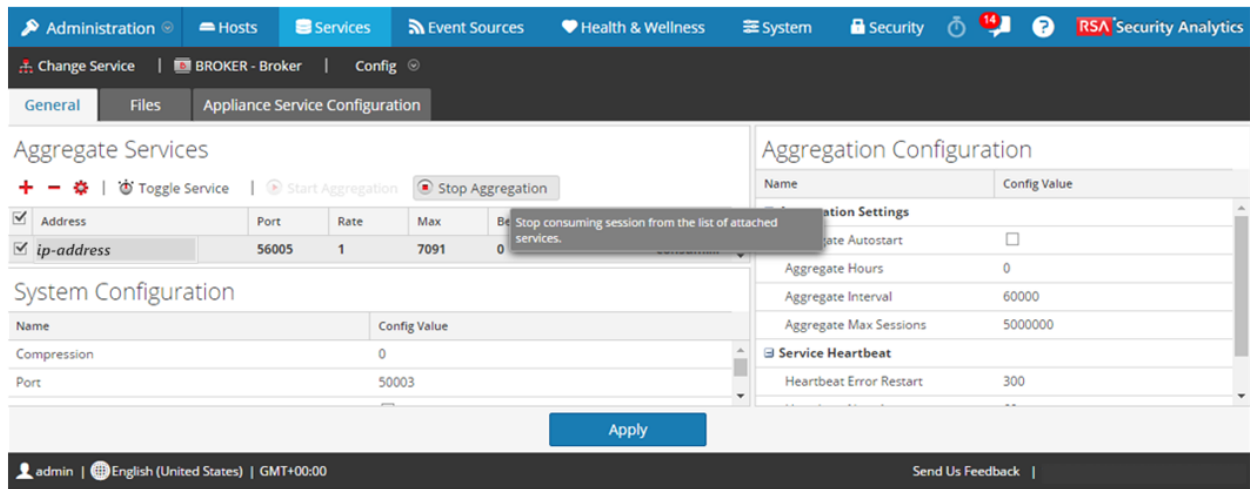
Administration Hosts Services Event Sources Health & Wellness System Security 14 RSA Security Analytics

Change Service | BROKER - Broker | Config

General Files Appliance Service Configuration

Aggregate Services

Toggle Service | Start Aggregation Stop Aggregation

| | Address | Port | Rate | Max | Be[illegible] |
|---|---|---|---|---|---|
| ☑ | ip-address | 56005 | 1 | 7091 | 0 |

Stop consuming session from the list of attached services.

System Configuration

| Name | Config Value |
|---|---|
| Compression | 0 |
| Port | 50003 |

Aggregation Configuration

| Name | Config Value |
|---|---|
| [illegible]ation Settings | |
| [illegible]gate Autostart | ☐ |
| Aggregate Hours | 0 |
| Aggregate Interval | 60000 |
| Aggregate Max Sessions | 5000000 |
| Service Heartbeat | |
| Heartbeat Error Restart | 300 |

Apply

admin | English (United States) | GMT+00:00

Send Us Feedback |